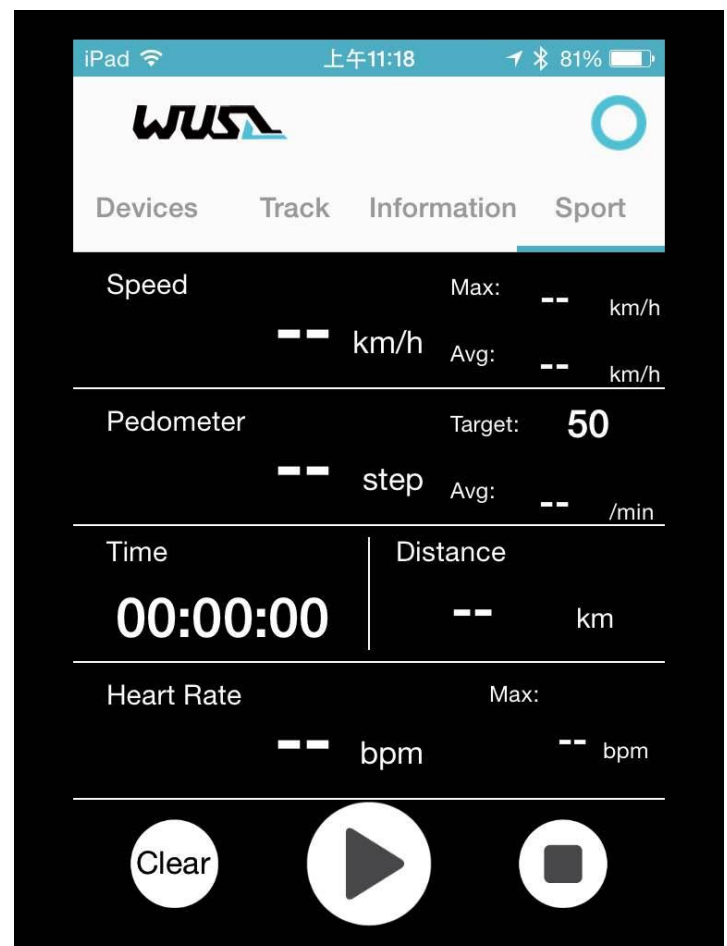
iPad 上午11:18 81%

WUS

Devices Track Information Sport

Speed

Max: -- km/h

-- km/h

Avg: -- km/h

Pedometer

Target: 50

-- step

Avg: -- /min

Time

00:00:00

Distance

-- km

Heart Rate

Max:

-- bpm

-- bpm

Clear